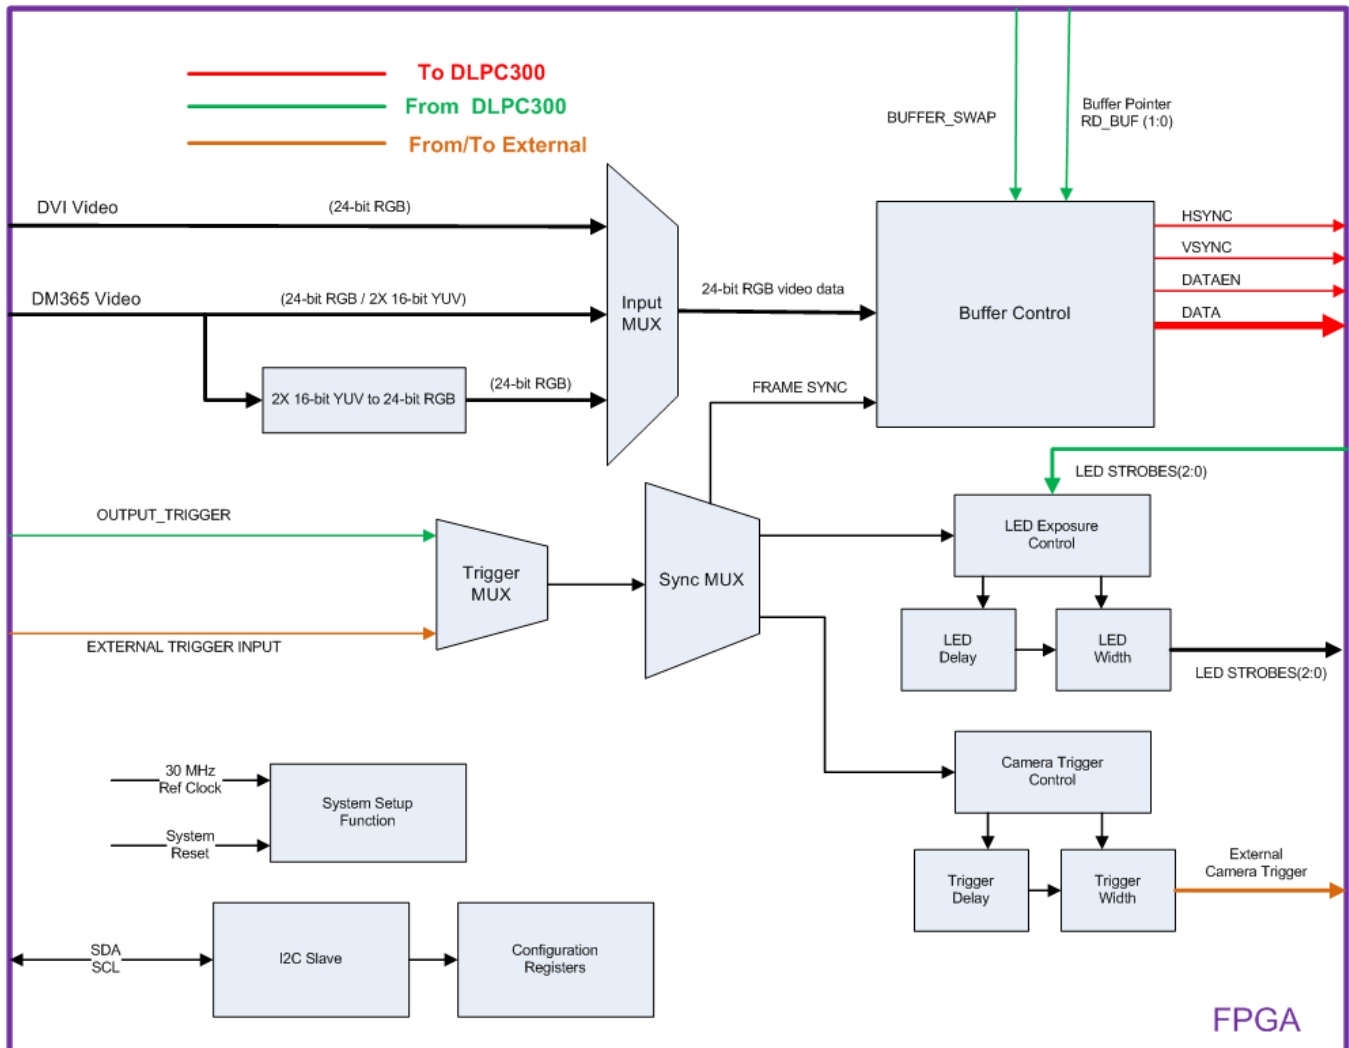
To DLPC300
From DLPC300
From/To External

BUFFER_SWAP
Buffer Pointer
RD_BUF (1:0)

DVI Video
(24-bit RGB)

DM365 Video
(24-bit RGB / 2X 16-bit YUV)

Input
MUX

24-bit RGB video data

Buffer Control

HSYNC
VSYNC
DATAEN
DATA

2X 16-bit YUV to 24-bit RGB
(24-bit RGB)

FRAME SYNC

LED STROBES(2:0)

OUTPUT_TRIGGER

Trigger
MUX

Sync MUX

LED Exposure
Control

EXTERNAL TRIGGER INPUT

LED
Delay

LED
Width

LED STROBES(2:0)

30 MHz
Ref Clock

System Setup
Function

System
Reset

Camera Trigger
Control

Trigger
Delay

Trigger
Width

External
Camera Trigger

SDA
SCL

I2C Slave

Configuration
Registers

FPGA